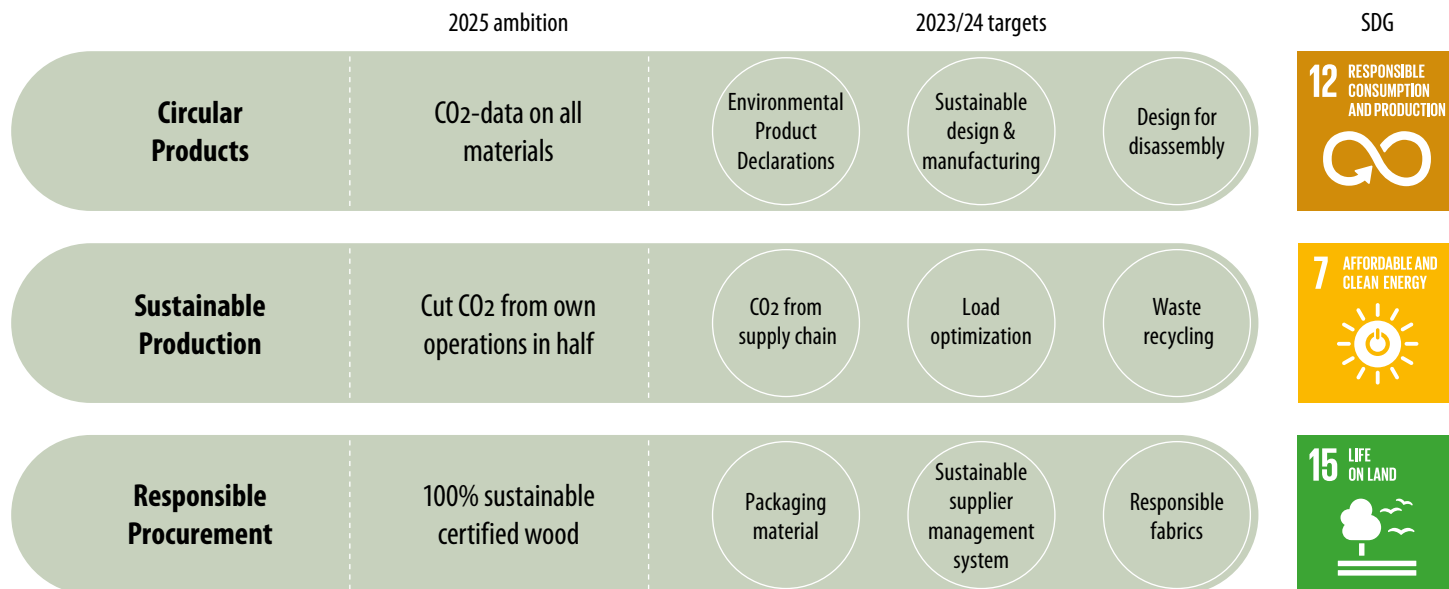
2025 ambition

2023/24 targets

SDG

Circular Products

$CO_2$-data on all materials

Environmental Product Declarations

Sustainable design & manufacturing

Design for disassembly

12 RESPONSIBLE CONSUMPTION AND PRODUCTION

Sustainable Production

Cut $CO_2$ from own operations in half

$CO_2$ from supply chain

Load optimization

Waste recycling

7 AFFORDABLE AND CLEAN ENERGY

Responsible Procurement

100% sustainable certified wood

Packaging material

Sustainable supplier management system

Responsible fabrics

15 LIFE ON LAND